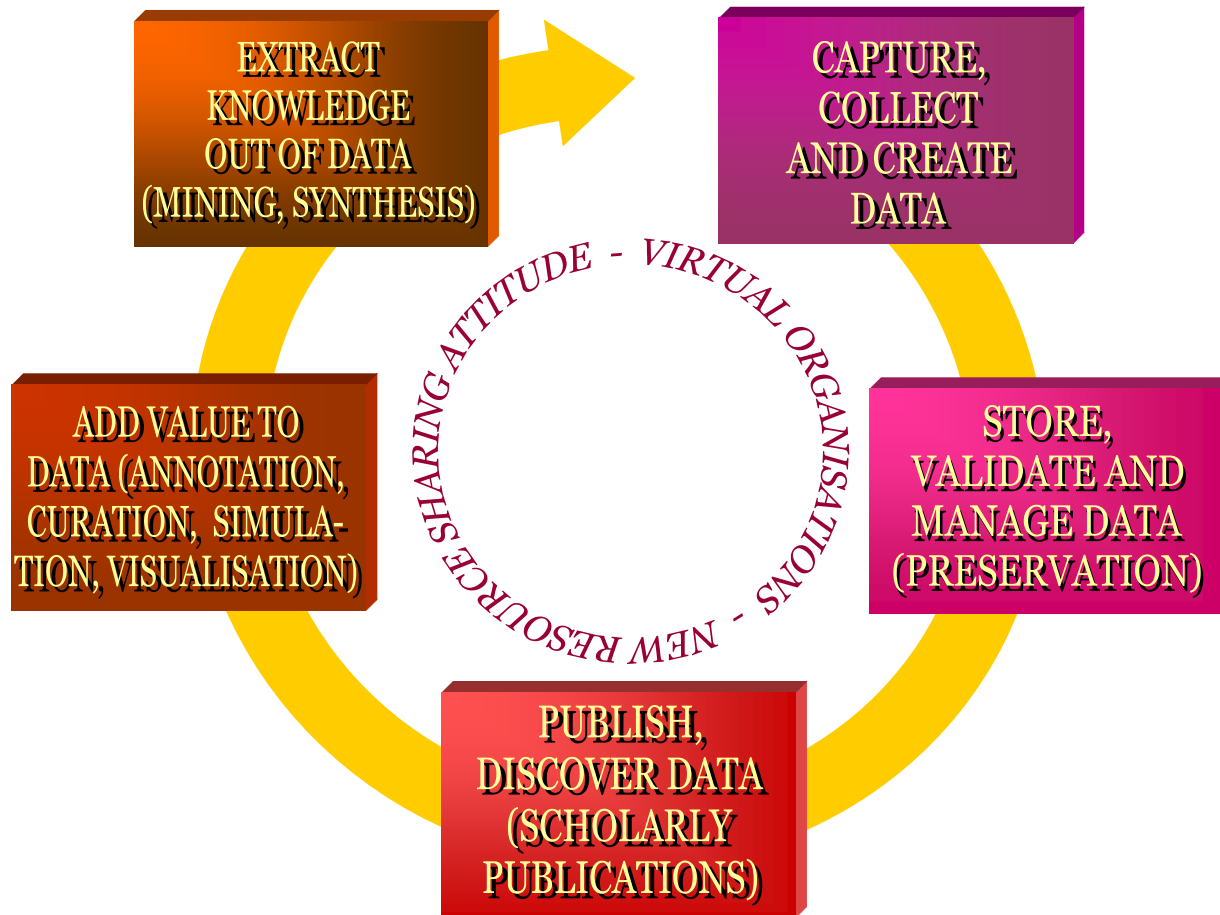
EXTRACT KNOWLEDGE OUT OF DATA (MINING, SYNTHESIS)

CAPTURE, COLLECT AND CREATE DATA

VIRTUAL ORGANISATIONS - NEW RESOURCE SHARING ATTITUDE -

STORE, VALIDATE AND MANAGE DATA (PRESERVATION)

PUBLISH, DISCOVER DATA (SCHOLARLY PUBLICATIONS)

ADD VALUE TO DATA (ANNOTATION, CURATION, SIMULATION, VISUALISATION)